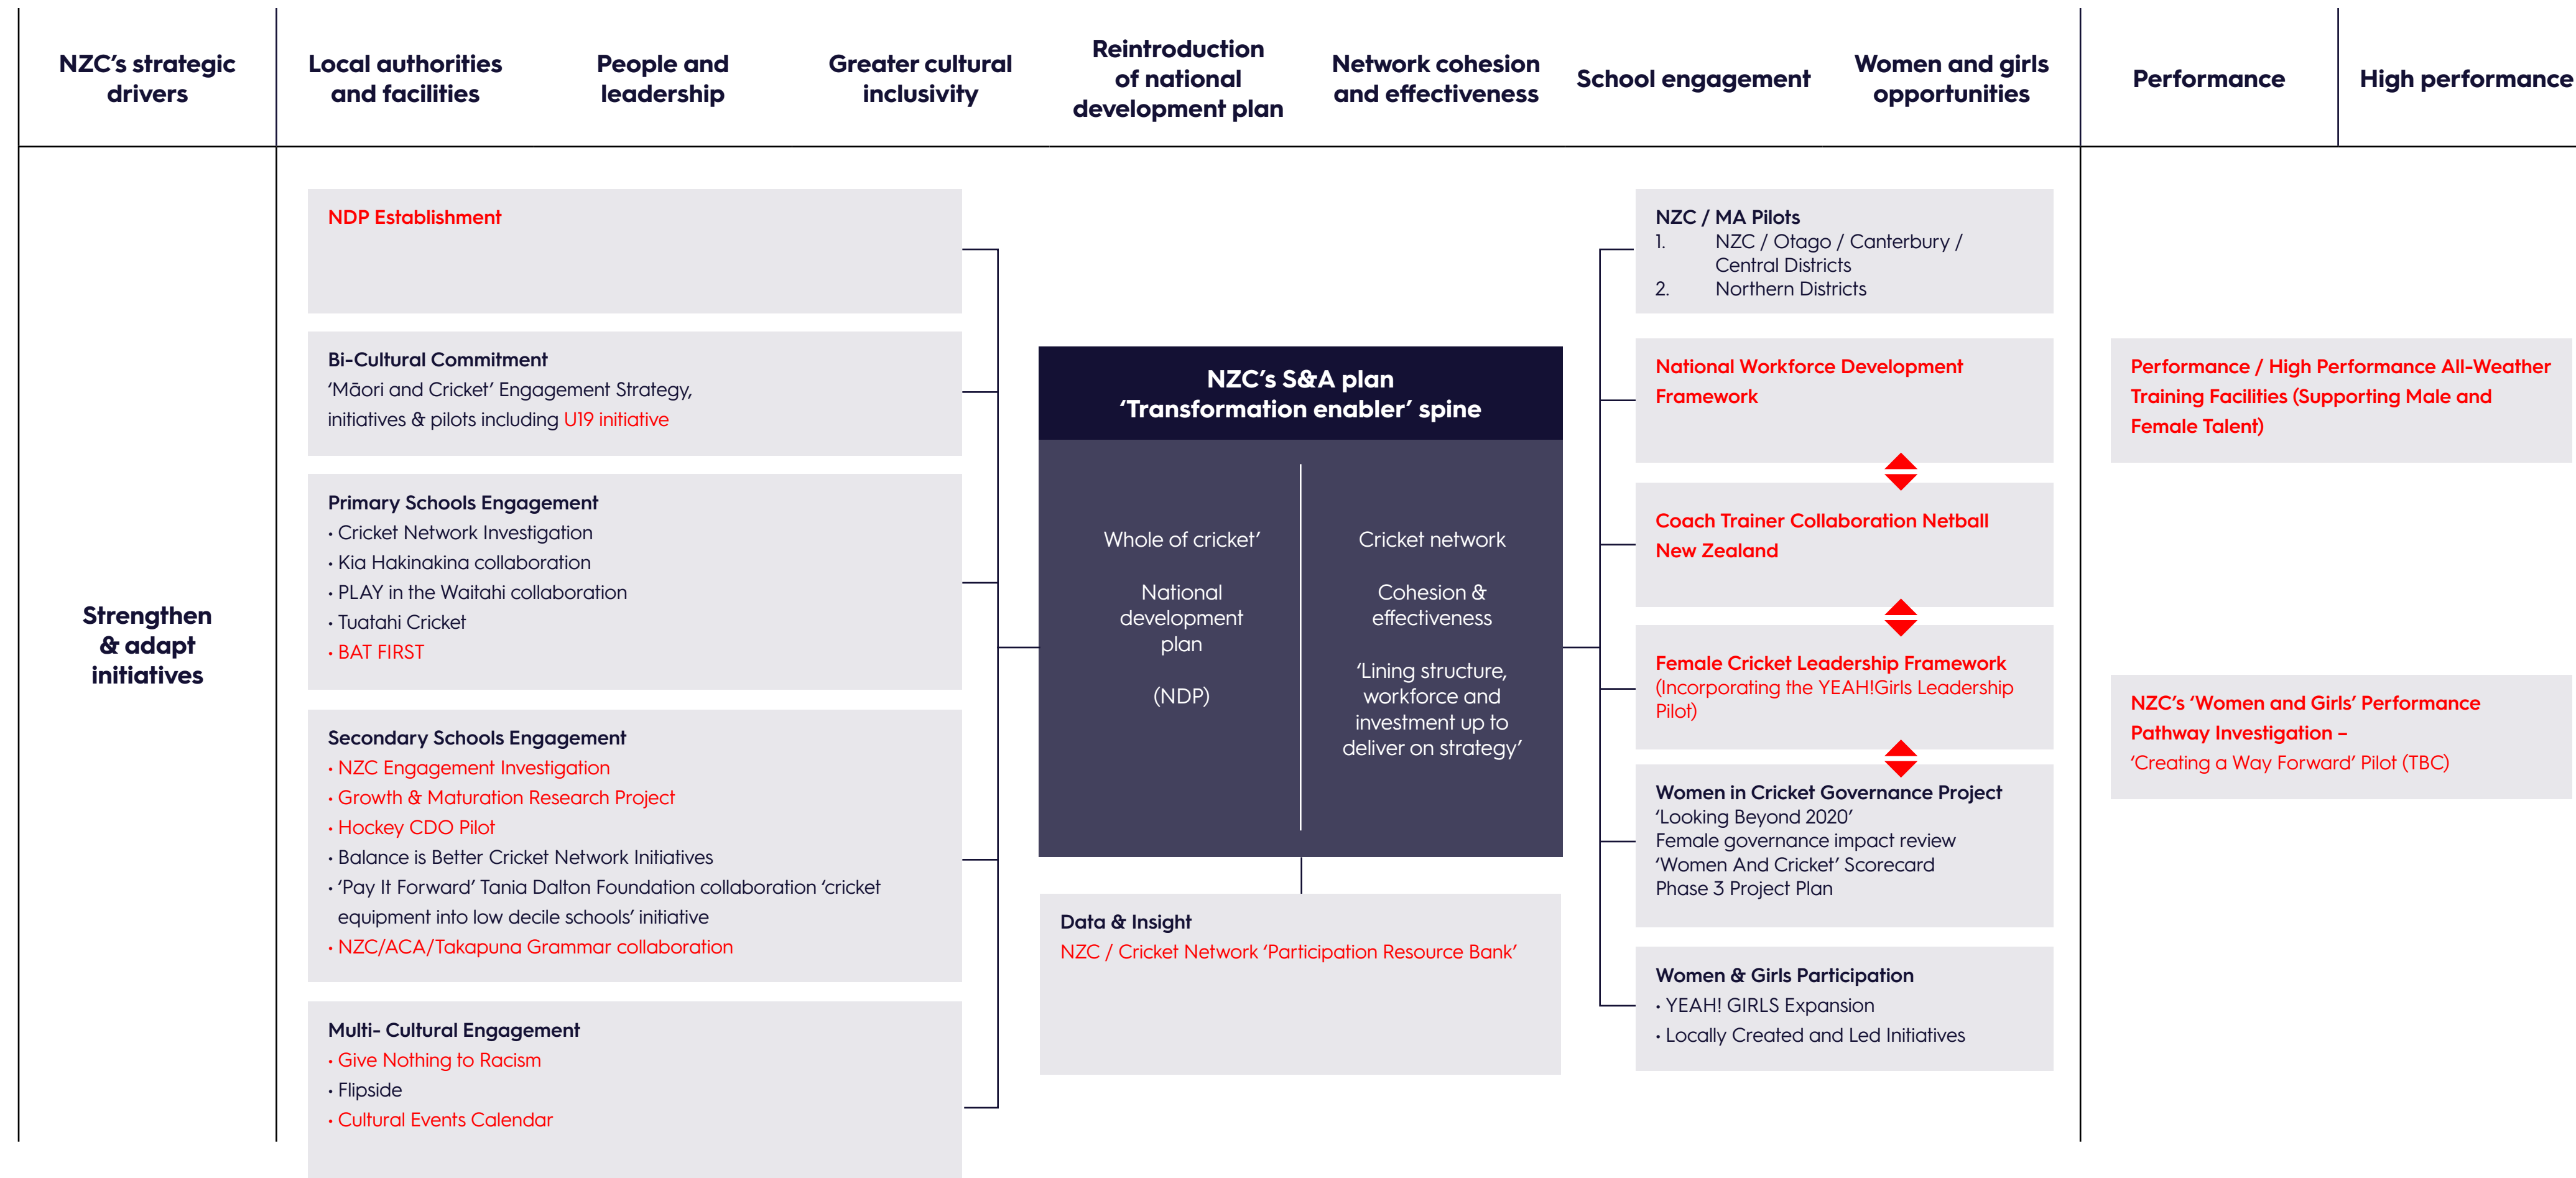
| NZC's strategic drivers | Local authorities and facilities | People and leadership | Greater cultural inclusivity | Reintroduction of national development plan | Network cohesion and effectiveness | School engagement | Women and girls opportunities | Performance | High performance |
|---|---|---|---|---|---|---|---|---|---|

Strengthen & adapt initiatives

NDP Establishment

Bi-Cultural Commitment
'Māori and Cricket' Engagement Strategy, initiatives & pilots including U19 initiative

Primary Schools Engagement
• Cricket Network Investigation
• Kia Hakinakina collaboration
• PLAY in the Waitahi collaboration
• Tuatahi Cricket
• BAT FIRST

Secondary Schools Engagement
• NZC Engagement Investigation
• Growth & Maturation Research Project
• Hockey CDO Pilot
• Balance is Better Cricket Network Initiatives
• 'Pay It Forward' Tania Dalton Foundation collaboration 'cricket equipment into low decile schools' initiative
• NZC/ACA/Takapuna Grammar collaboration

Multi- Cultural Engagement
• Give Nothing to Racism
• Flipside
• Cultural Events Calendar

NZC's S&A plan
'Transformation enabler' spine

Whole of cricket'

National development plan

(NDP)

Cricket network

Cohesion & effectiveness

'Lining structure, workforce and investment up to deliver on strategy'

Data & Insight
NZC / Cricket Network 'Participation Resource Bank'

NZC / MA Pilots
1. NZC / Otago / Canterbury / Central Districts
2. Northern Districts

National Workforce Development Framework

Coach Trainer Collaboration Netball New Zealand

Female Cricket Leadership Framework (Incorporating the YEAH!Girls Leadership Pilot)

Women in Cricket Governance Project
'Looking Beyond 2020'
Female governance impact review
'Women And Cricket' Scorecard
Phase 3 Project Plan

Women & Girls Participation
• YEAH! GIRLS Expansion
• Locally Created and Led Initiatives

Performance / High Performance All-Weather Training Facilities (Supporting Male and Female Talent)

NZC's 'Women and Girls' Performance Pathway Investigation –
'Creating a Way Forward' Pilot (TBC)